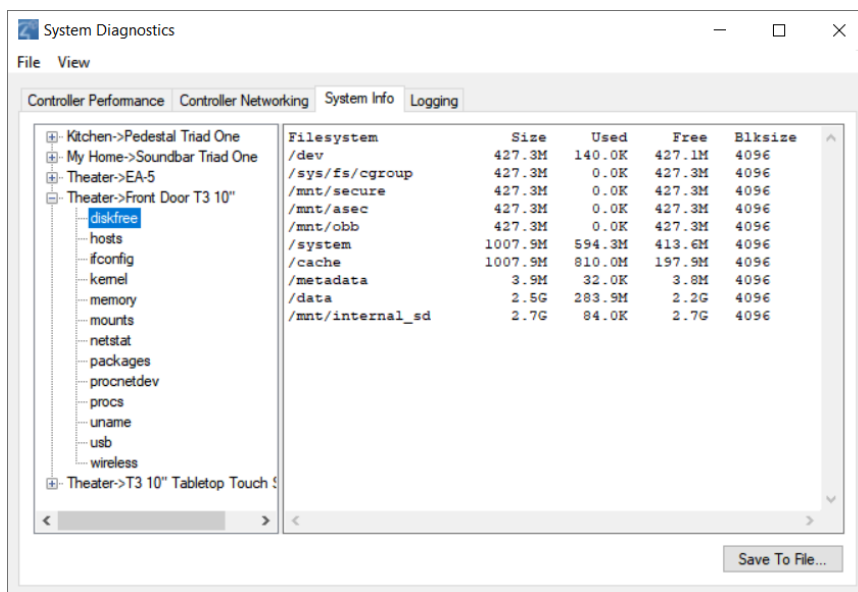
System Diagnostics

File View

Controller Performance | Controller Networking | System Info | Logging

Kitchen->Pedestal Triad One
My Home->Soundbar Triad One
Theater->EA-5
Theater->Front Door T3 10"
diskfree
hosts
ifconfig
kernel
memory
mounts
netstat
packages
procnetdev
procs
uname
usb
wireless
Theater->T3 10" Tabletop Touch S

| Filesystem | Size | Used | Free | Blksize |
|---|---|---|---|---|
| /dev | 427.3M | 140.0K | 427.1M | 4096 |
| /sys/fs/cgroup | 427.3M | 0.0K | 427.3M | 4096 |
| /mnt/secure | 427.3M | 0.0K | 427.3M | 4096 |
| /mnt/asec | 427.3M | 0.0K | 427.3M | 4096 |
| /mnt/obb | 427.3M | 0.0K | 427.3M | 4096 |
| /system | 1007.9M | 594.3M | 413.6M | 4096 |
| /cache | 1007.9M | 810.0M | 197.9M | 4096 |
| /metadata | 3.9M | 32.0K | 3.8M | 4096 |
| /data | 2.5G | 283.9M | 2.2G | 4096 |
| /mnt/internal_sd | 2.7G | 84.0K | 2.7G | 4096 |

Save To File...